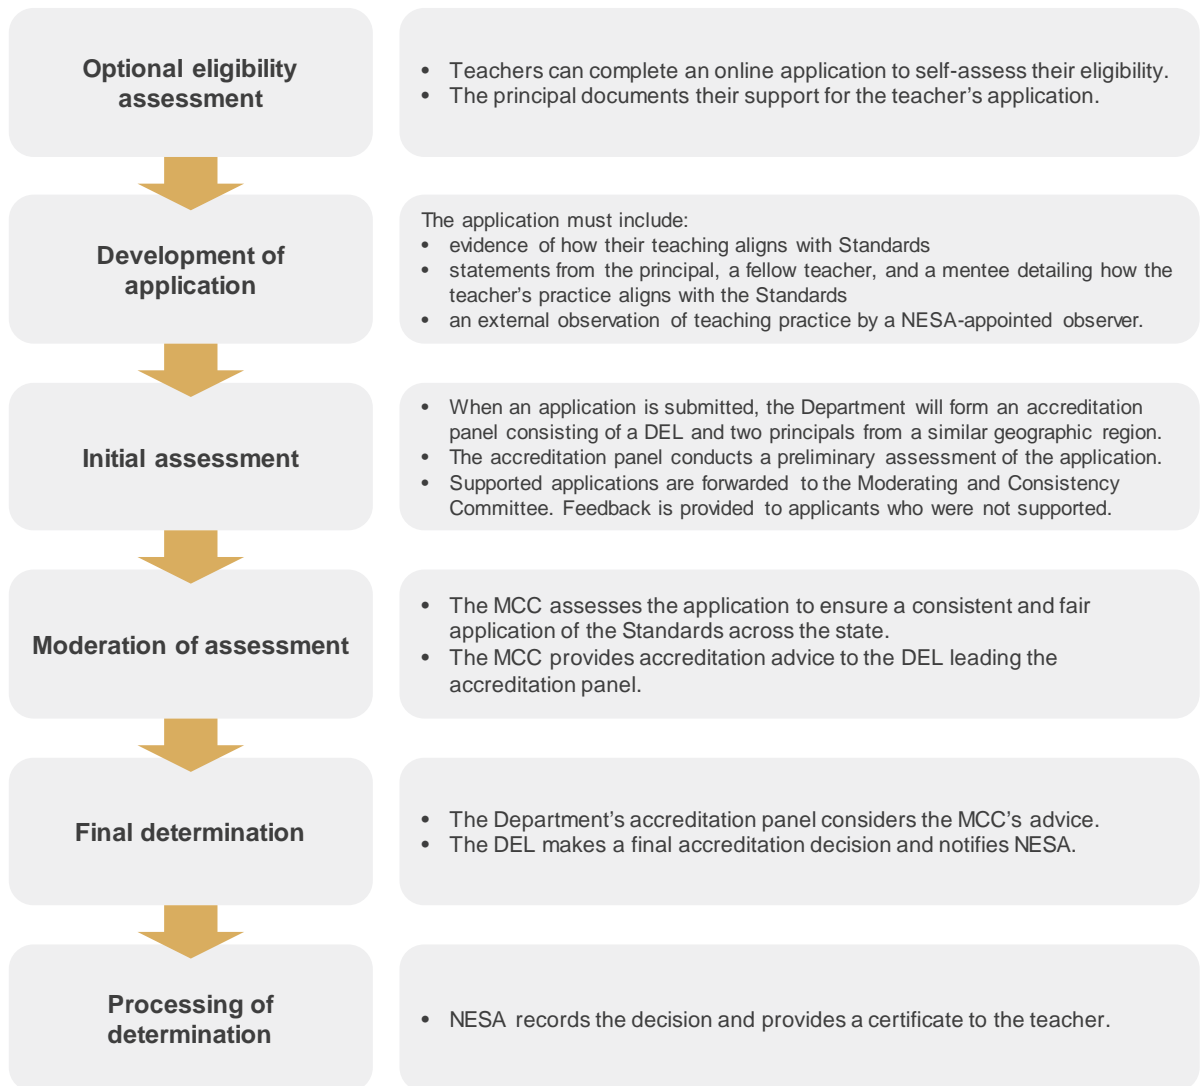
Optional eligibility assessment

- Teachers can complete an online application to self-assess their eligibility.
- The principal documents their support for the teacher's application.

Development of application

The application must include:
- evidence of how their teaching aligns with Standards
- statements from the principal, a fellow teacher, and a mentee detailing how the teacher's practice aligns with the Standards
- an external observation of teaching practice by a NESA-appointed observer.

Initial assessment

- When an application is submitted, the Department will form an accreditation panel consisting of a DEL and two principals from a similar geographic region.
- The accreditation panel conducts a preliminary assessment of the application.
- Supported applications are forwarded to the Moderating and Consistency Committee. Feedback is provided to applicants who were not supported.

Moderation of assessment

- The MCC assesses the application to ensure a consistent and fair application of the Standards across the state.
- The MCC provides accreditation advice to the DEL leading the accreditation panel.

Final determination

- The Department's accreditation panel considers the MCC's advice.
- The DEL makes a final accreditation decision and notifies NESA.

Processing of determination

- NESA records the decision and provides a certificate to the teacher.